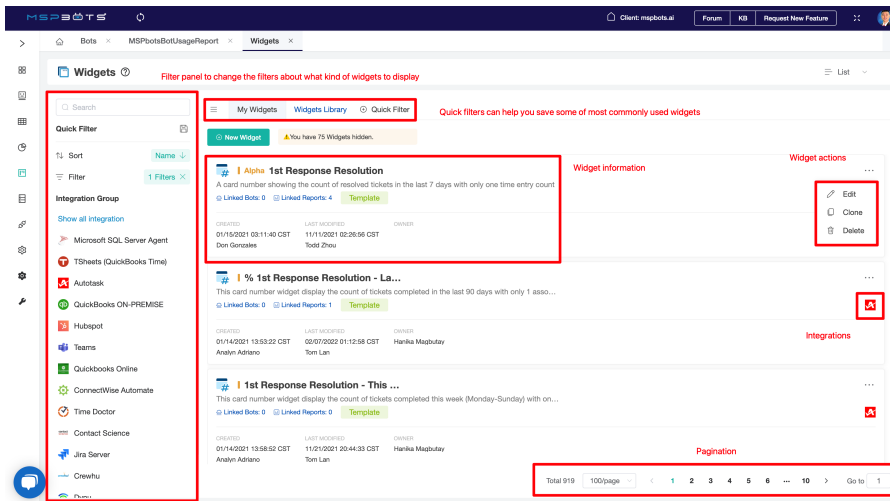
MSPBOTS

Client: mspbots.ai Forum KB Request New Feature

Bots × MSPbotsBotUsageReport × Widgets ×

Widgets ⓘ

Filter panel to change the filters about what kind of widgets to display

List

Search

Quick Filter

Sort Name

Filter 1 Filters ×

Integration Group

Show all integration

Microsoft SQL Server Agent

TSheets (QuickBooks Time)

Autotask

QuickBooks ON-PREMISE

Hubspot

Teams

Quickbooks Online

ConnectWise Automate

Time Doctor

Contact Science

Jira Server

Crewhu

Dyqu

My Widgets Widgets Library Quick Filter

Quick filters can help you save some of most commonly used widgets

+ New Widget

You have 75 Widgets hidden.

Widget information

Widget actions

Alpha 1st Response Resolution

A card number showing the count of resolved tickets in the last 7 days with only one time entry count

Linked Bots: 0 Linked Reports: 4 Template

CREATED 01/15/2021 03:11:40 CST Don Gonzales

LAST MODIFIED 11/11/2021 02:26:56 CST Todd Zhou

OWNER

Edit

Clone

Delete

% 1st Response Resolution - La...

This card number widget display the count of tickets completed in the last 90 days with only 1 asso...

Linked Bots: 0 Linked Reports: 1 Template

CREATED 01/14/2021 13:53:22 CST Analyn Adriano

LAST MODIFIED 02/07/2022 01:12:58 CST Tom Lan

OWNER Hanika Magbutay

Integrations

1st Response Resolution - This ...

This card number widget display the count of tickets completed this week (Monday-Sunday) with on...

Linked Bots: 0 Linked Reports: 0 Template

CREATED 01/14/2021 13:58:52 CST Analyn Adriano

LAST MODIFIED 11/21/2021 20:44:33 CST Tom Lan

OWNER Hanika Magbutay

Pagination

Total 919 100/page < 1 2 3 4 5 6 ... 10 > Go to 1